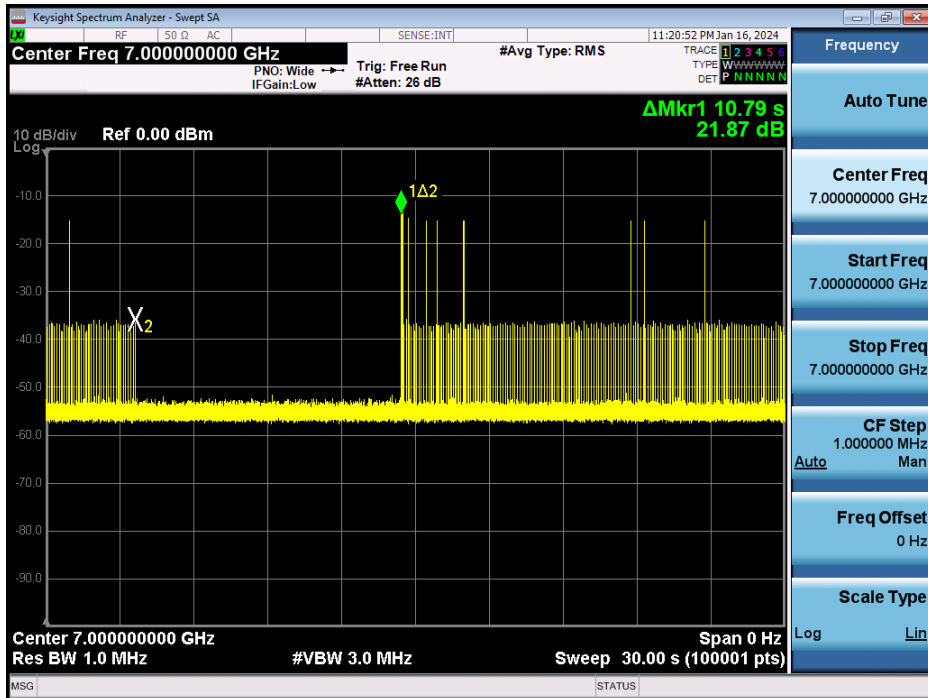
Keysight Spectrum Analyzer - Swept SA

LXI RF 50 Ω AC SENSE:INT 11:20:52 PM Jan 16, 2024

Center Freq 7.000000000 GHz

PNO: Wide
IFGain:Low

Trig: Free Run
#Atten: 26 dB

#Avg Type: RMS

TRACE 1 2 3 4 5 6
TYPE W W W W W W
DET P N N N N N

ΔMkr1 10.79 s
21.87 dB

10 dB/div Ref 0.00 dBm
Log

-10.0
-20.0
-30.0
-40.0
-50.0
-60.0
-70.0
-80.0
-90.0

1Δ2

X2

Center 7.000000000 GHz
Res BW 1.0 MHz
#VBW 3.0 MHz
Span 0 Hz
Sweep 30.00 s (100001 pts)

Frequency

Auto Tune

Center Freq
7.000000000 GHz

Start Freq
7.000000000 GHz

Stop Freq
7.000000000 GHz

CF Step
1.000000 MHz
Auto Man

Freq Offset
0 Hz

Scale Type
Log Lin

MSG
STATUS